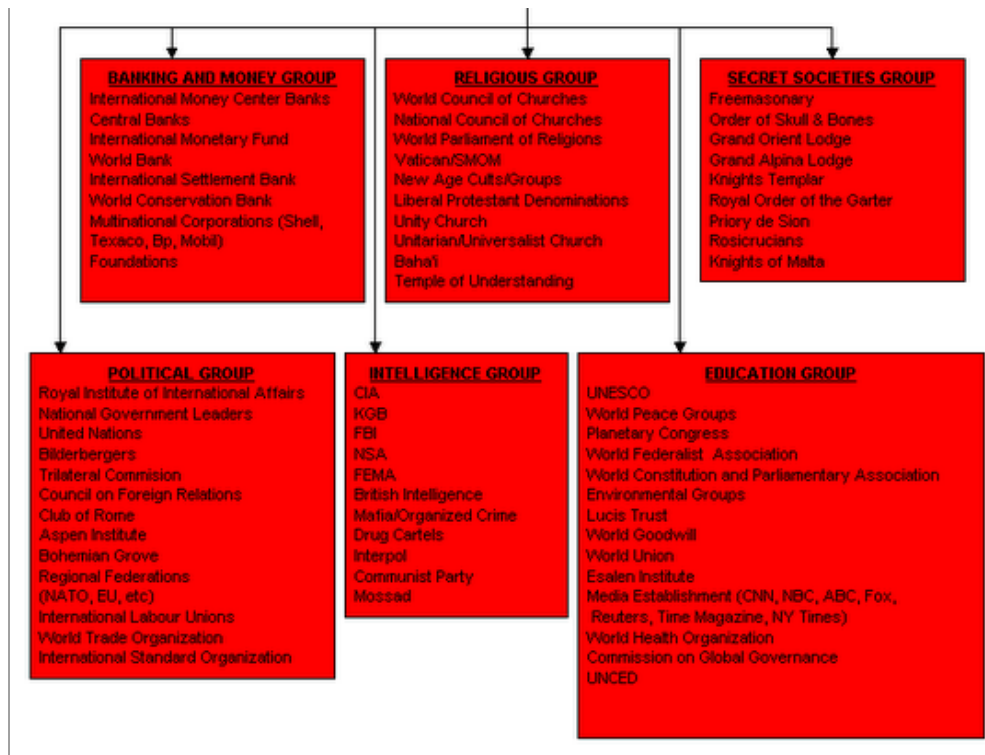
BANKING AND MONEY GROUP
International Money Center Banks
Central Banks
International Monetary Fund
World Bank
International Settlement Bank
World Conservation Bank
Multinational Corporations (Shell, Texaco, Bp, Mobil)
Foundations

RELIGIOUS GROUP
World Council of Churches
National Council of Churches
World Parliament of Religions
Vatican/SMOM
New Age Cults/Groups
Liberal Protestant Denominations
Unity Church
Unitarian/Universalist Church
Baha'i
Temple of Understanding

SECRET SOCIETIES GROUP
Freemasonary
Order of Skull & Bones
Grand Orient Lodge
Grand Alpina Lodge
Knights Templar
Royal Order of the Garter
Priory de Sion
Rosicrucians
Knights of Malta

POLITICAL GROUP
Royal Institute of International Affairs
National Government Leaders
United Nations
Bilderbergers
Trilateral Commision
Council on Foreign Relations
Club of Rome
Aspen Institute
Bohemian Grove
Regional Federations (NATO, EU, etc)
International Labour Unions
World Trade Organization
International Standard Organization

INTELLIGENCE GROUP
CIA
KGB
FBI
NSA
FEMA
British Intelligence
Mafia/Organized Crime
Drug Cartels
Interpol
Communist Party
Mossad

EDUCATION GROUP
UNESCO
World Peace Groups
Planetary Congress
World Federalist Association
World Constitution and Parliamentary Association
Environmental Groups
Lucis Trust
World Goodwill
World Union
Esalen Institute
Media Establishment (CNN, NBC, ABC, Fox, Reuters, Time Magazine, NY Times)
World Health Organization
Commission on Global Governance
UNCED